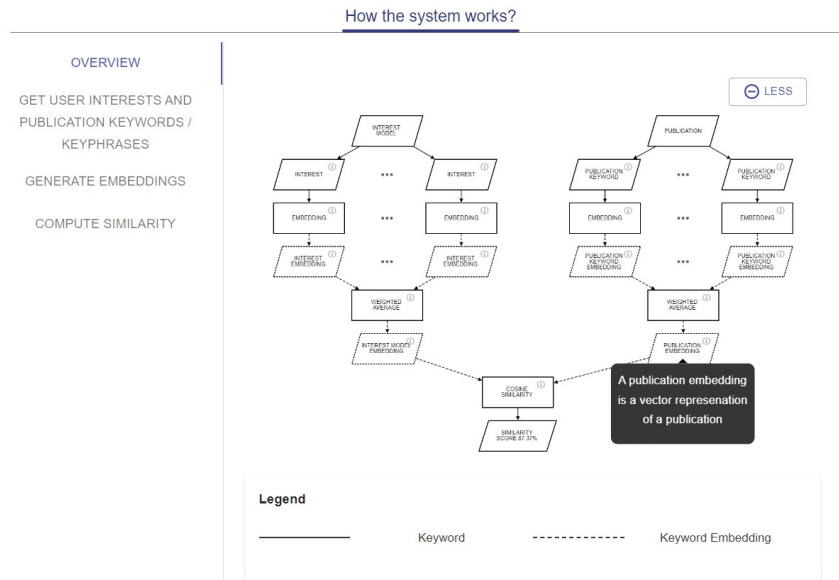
How the system works?

OVERVIEW

GET USER INTERESTS AND PUBLICATION KEYWORDS / KEYPHRASES

GENERATE EMBEDDINGS

COMPUTE SIMILARITY

LESS

INTEREST MODEL

INTEREST

•••

INTEREST

EMBEDDING

•••

EMBEDDING

INTEREST EMBEDDING

•••

INTEREST EMBEDDING

WEIGHTED AVERAGE

INTEREST MODEL EMBEDDING

PUBLICATION

PUBLICATION KEYWORD

•••

PUBLICATION KEYWORD

EMBEDDING

•••

EMBEDDING

PUBLICATION KEYWORD EMBEDDING

•••

PUBLICATION KEYWORD EMBEDDING

WEIGHTED AVERAGE

PUBLICATION EMBEDDING

A publication embedding is a vector represenation of a publication

COSINE SIMILARITY

SIMILARITY SCORE 87.37%

Legend

Keyword

Keyword Embedding